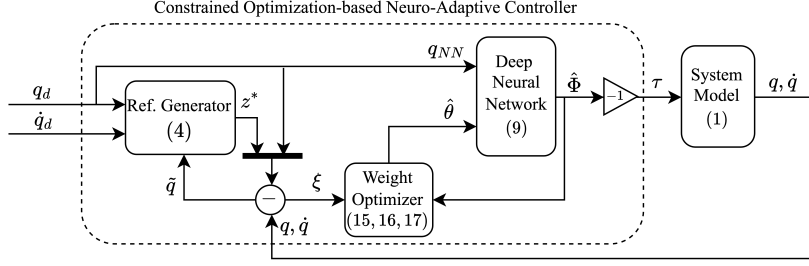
Constrained Optimization-based Neuro-Adaptive Controller

$q_d$

$\dot{q}_d$

Ref. Generator (4)

$z^*$

$q_{NN}$

Deep Neural Network (9)

$\hat{\theta}$

$\hat{\Phi}$

$-1$

$\tau$

System Model (1)

$q, \dot{q}$

$\tilde{q}$

$-$

$\xi$

Weight Optimizer (15, 16, 17)

$q, \dot{q}$